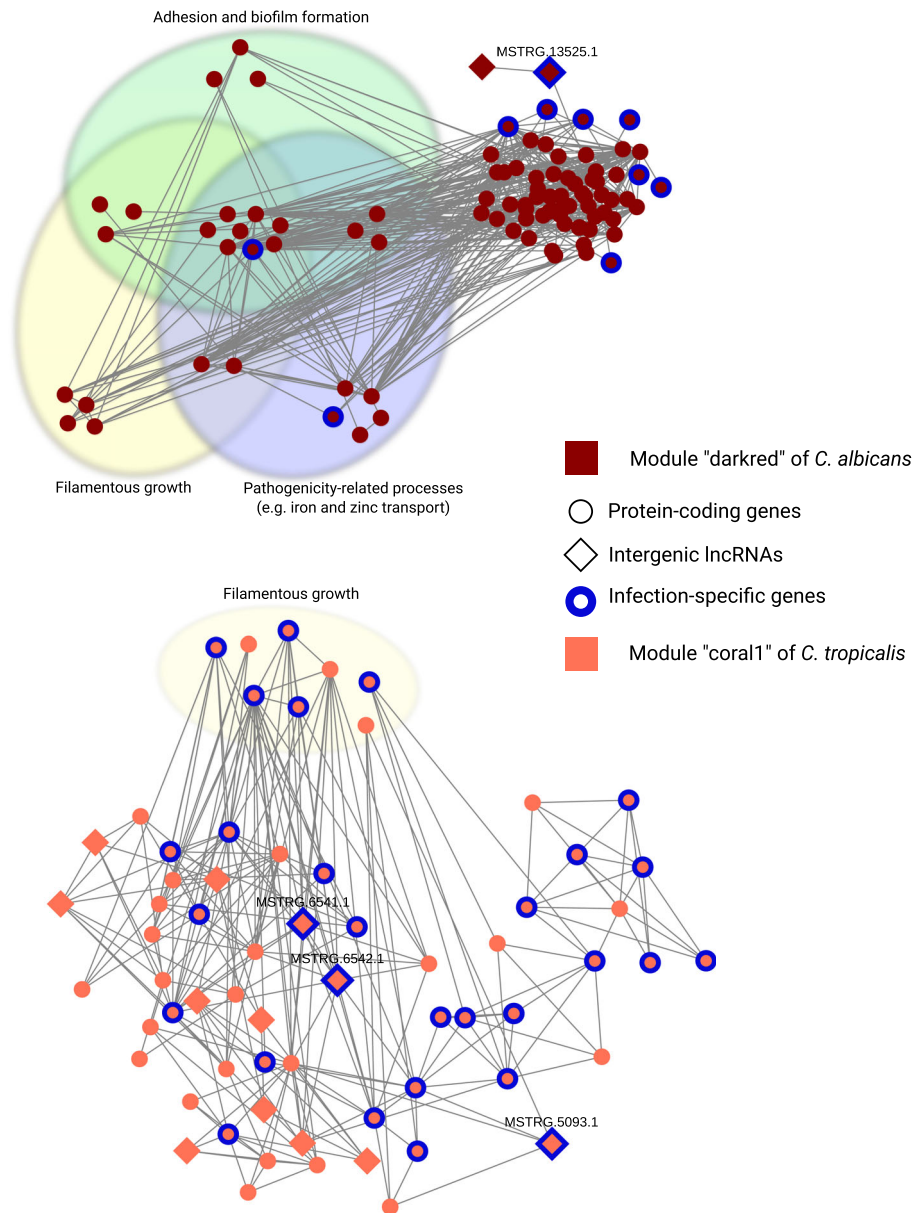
Adhesion and biofilm formation

MSTRG.13525.1

Filamentous growth

Pathogenicity-related processes
(e.g. iron and zinc transport)

Module "darkred" of *C. albicans*

Protein-coding genes

Intergenic lncRNAs

Infection-specific genes

Module "coral1" of *C. tropicalis*

Filamentous growth

MSTRG.6541.1

MSTRG.6542.1

MSTRG.5093.1